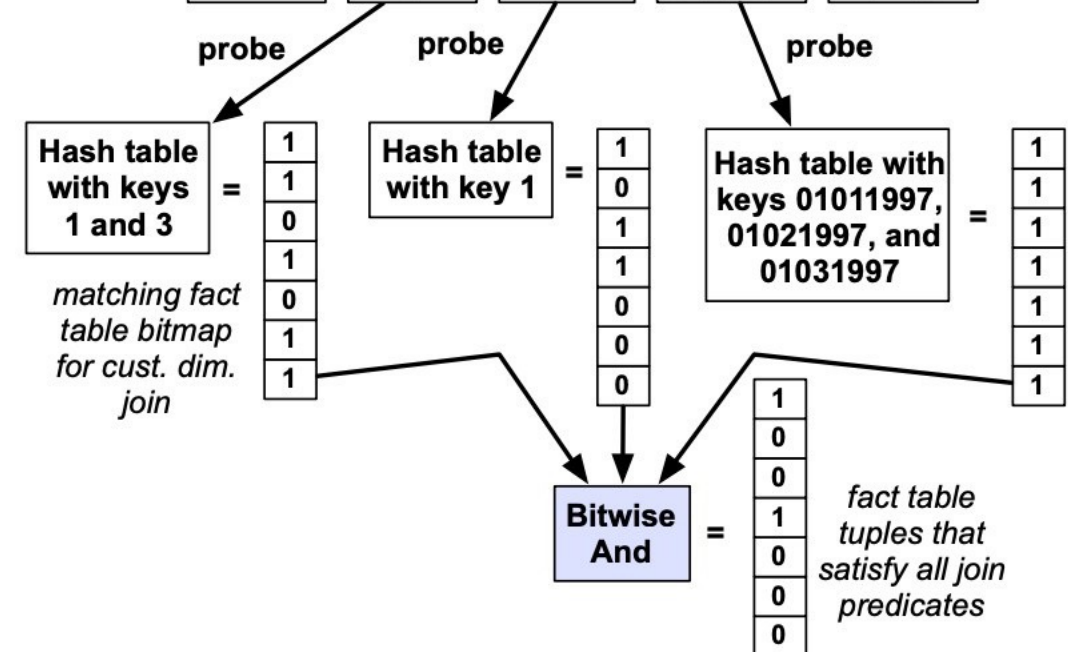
probe

probe

probe

Hash table with keys 1 and 3 =

| 1 |
|---|
| 1 |
| 0 |
| 1 |
| 0 |
| 1 |
| 1 |

matching fact table bitmap for cust. dim. join

Hash table with key 1 =

| 1 |
|---|
| 0 |
| 1 |
| 1 |
| 0 |
| 0 |
| 0 |

Hash table with keys 01011997, 01021997, and 01031997 =

| 1 |
|---|
| 1 |
| 1 |
| 1 |
| 1 |
| 1 |
| 1 |

Bitwise And =

| 1 |
|---|
| 0 |
| 0 |
| 1 |
| 0 |
| 0 |
| 0 |

fact table tuples that satisfy all join predicates